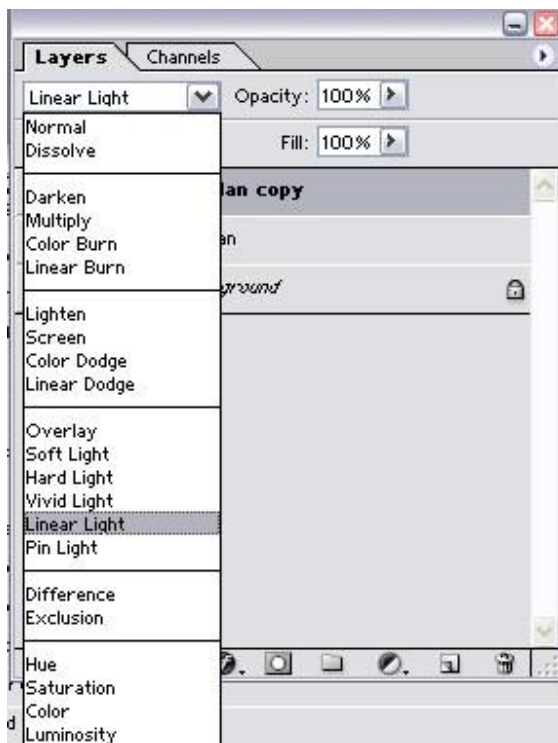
Layers Channels

Linear Light

Opacity: 100%

Fill: 100%

Normal
Dissolve

Darken
Multiply
Color Burn
Linear Burn

Lighten
Screen
Color Dodge
Linear Dodge

Overlay
Soft Light
Hard Light
Vivid Light
Linear Light
Pin Light

Difference
Exclusion

Hue
Saturation
Color
Luminosity

lan copy

an

ground

d